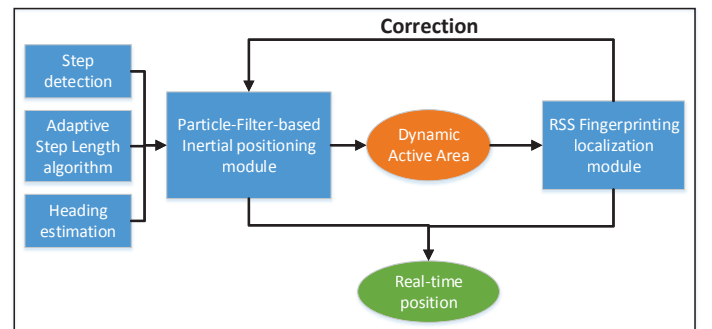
Correction

Step detection

Adaptive Step Length algorithm

Heading estimation

Particle-Filter-based Inertial positioning module

Dynamic Active Area

RSS Fingerprinting localization module

Real-time position